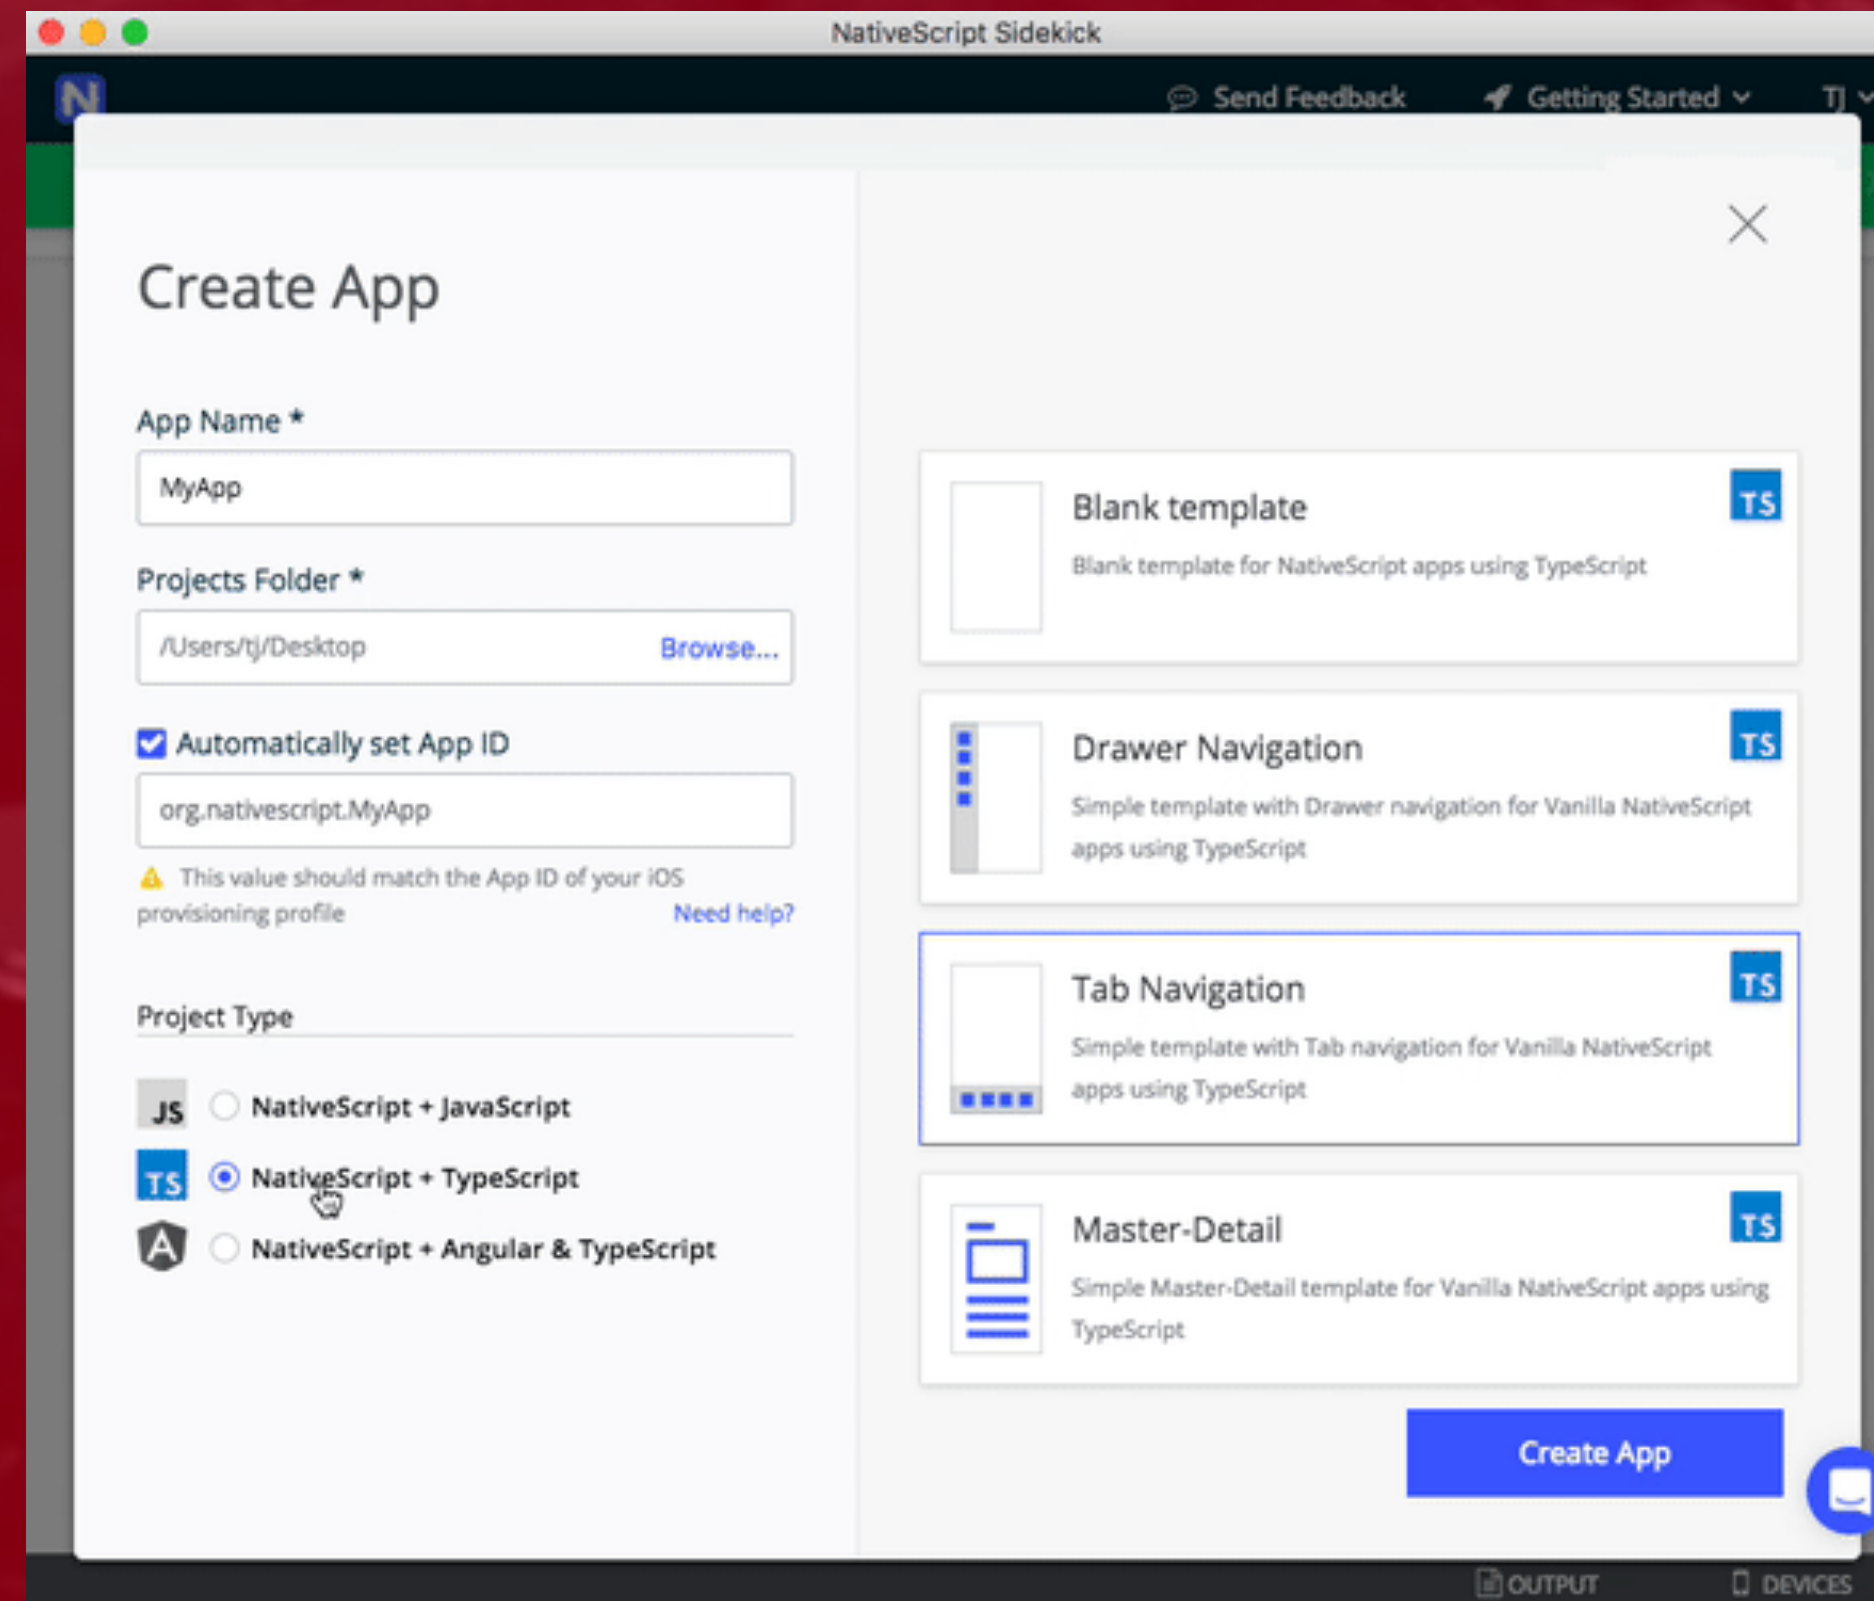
NativeScript Sidekick

N

Send Feedback Getting Started TJ

Create App

App Name *

MyApp

Projects Folder *

/Users/tj/Desktop Browse...

Automatically set App ID

org.nativescript.MyApp

This value should match the App ID of your iOS provisioning profile Need help?

Project Type

JS NativeScript + JavaScript

TS NativeScript + TypeScript

NativeScript + Angular & TypeScript

Blank template TS
Blank template for NativeScript apps using TypeScript

Drawer Navigation TS
Simple template with Drawer navigation for Vanilla NativeScript apps using TypeScript

Tab Navigation TS
Simple template with Tab navigation for Vanilla NativeScript apps using TypeScript

Master-Detail TS
Simple Master-Detail template for Vanilla NativeScript apps using TypeScript

Create App

OUTPUT DEVICES